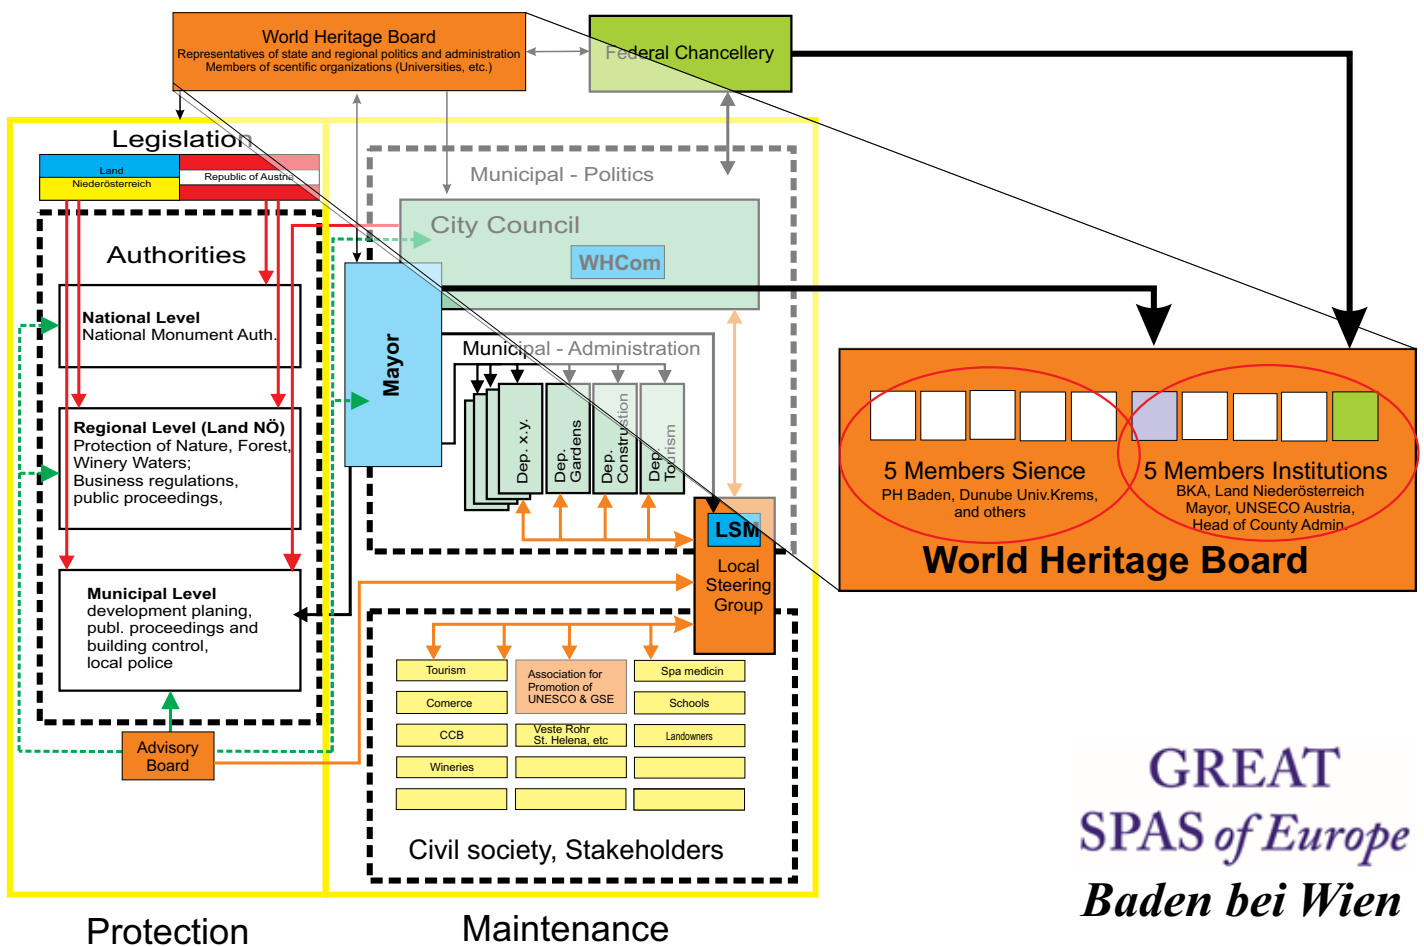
World Heritage Board
Representatives of state and regional politics and administration
Members of scientific organizations (Universities, etc.)

Federal Chancellery

Legislation

Land
Niederösterreich

Republic of Austria

Authorities

National Level
National Monument Auth.

Regional Level (Land NÖ)
Protection of Nature, Forest, Winery Waters;
Business regulations,
public proceedings,

Municipal Level
development planing,
publ. proceedings and
building control,
local police

Advisory Board

Municipal - Politics

City Council

WHCom

Mayor

Municipal - Administration

Dep. x.y.

Dep. Gardens

Dep. Construction

Dep. Tourism

LSM

Local Steering Group

Tourism

Comerce

CCB

Wineries

Association for Promotion of UNESCO & GSE

Veste Rohr
St. Helena, etc

Spa medicin

Schools

Landowners

Civil society, Stakeholders

5 Members Sience
PH Baden, Dunube Univ.Krems, and others

5 Members Institutions
BKA, Land Niederösterreich
Mayor, UNSECO Austria,
Head of County Admin.

World Heritage Board

GREAT
SPAS of Europe
Baden bei Wien

Protection

Maintenance